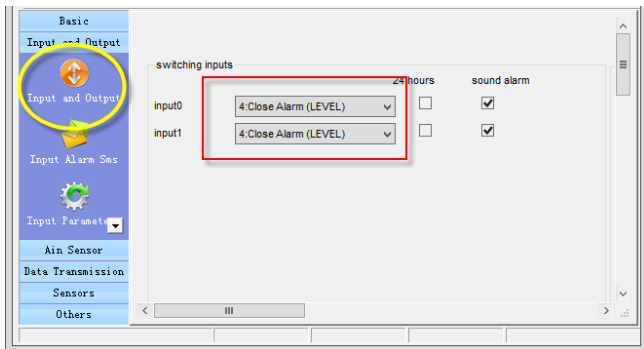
Basic
Input and Output
Input and Output
Input Alarm Sms
Input Paramete
Ain Sensor
Data Transmission
Sensors
Others

switching inputs
24 hours
sound alarm
input0
4:Close Alarm (LEVEL)
input1
4:Close Alarm (LEVEL)